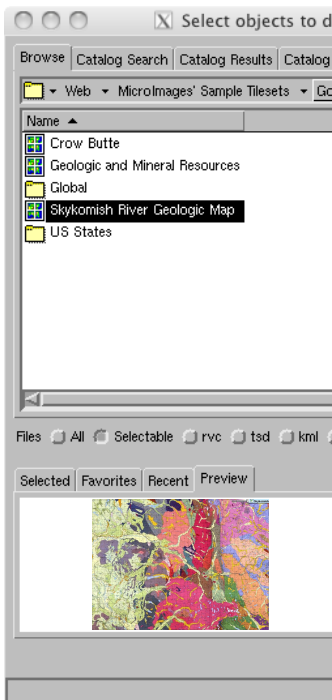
Select objects to d

Browse | Catalog Search | Catalog Results | Catalog

Web MicroImages' Sample Tilesets Go

Name

Crow Butte
Geologic and Mineral Resources
Global
Skykomish River Geologic Map
US States

Files All Selectable rvc tsd kml

Selected | Favorites | Recent | Preview